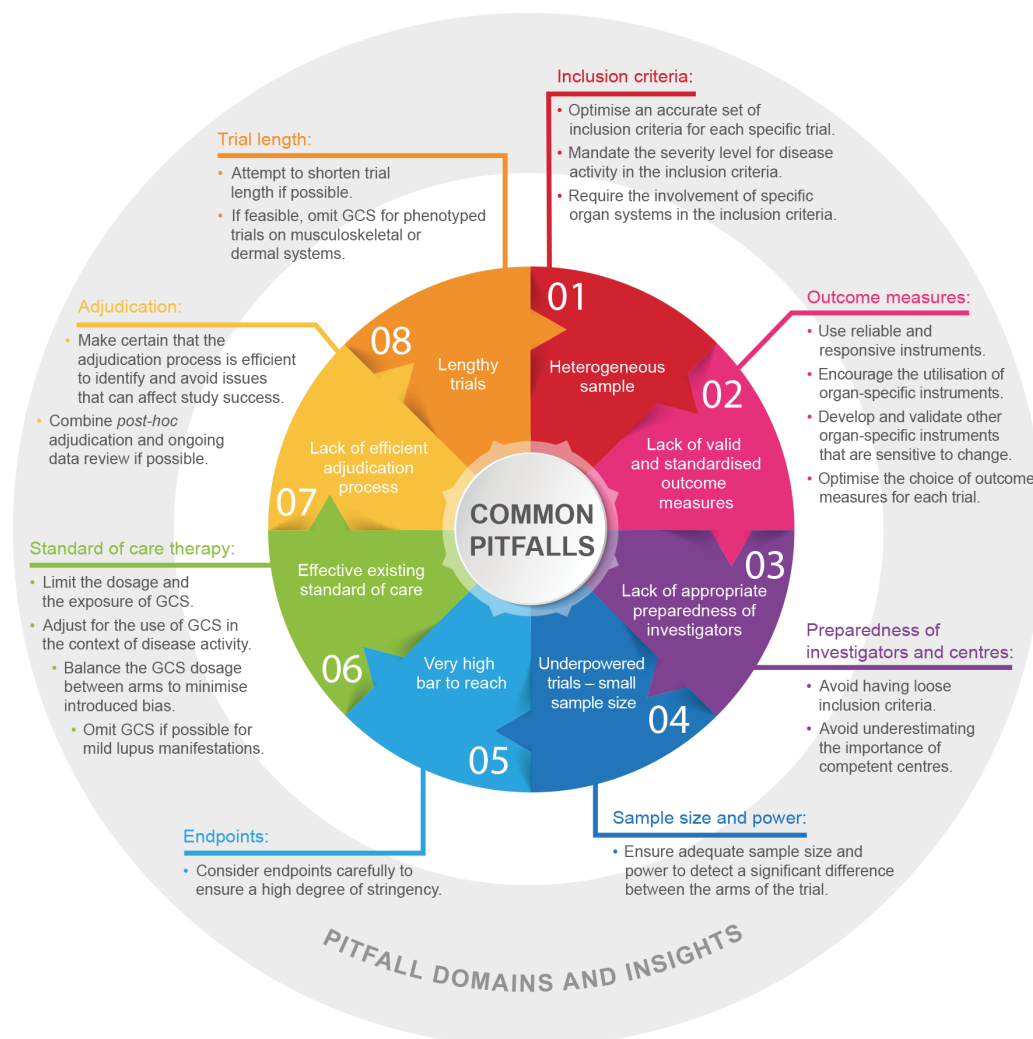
Trial length:

• Attempt to shorten trial length if possible.
• If feasible, omit GCS for phenotyped trials on musculoskeletal or dermal systems.

Inclusion criteria:

• Optimise an accurate set of inclusion criteria for each specific trial.
• Mandate the severity level for disease activity in the inclusion criteria.
• Require the involvement of specific organ systems in the inclusion criteria.

Adjudication:

• Make certain that the adjudication process is efficient to identify and avoid issues that can affect study success.
• Combine post-hoc adjudication and ongoing data review if possible.

Outcome measures:

• Use reliable and responsive instruments.
• Encourage the utilisation of organ-specific instruments.
• Develop and validate other organ-specific instruments that are sensitive to change.
• Optimise the choice of outcome measures for each trial.

01 Heterogeneous sample
02 Lack of valid and standardised outcome measures
03 Lack of appropriate preparedness of investigators
04 Underpowered trials – small sample size
05 Very high bar to reach
06 Effective existing standard of care
07 Lack of efficient adjudication process
08 Lengthy trials

COMMON PITFALLS

Standard of care therapy:

• Limit the dosage and the exposure of GCS.
• Adjust for the use of GCS in the context of disease activity.
• Balance the GCS dosage between arms to minimise introduced bias.
• Omit GCS if possible for mild lupus manifestations.

Preparedness of investigators and centres:

• Avoid having loose inclusion criteria.
• Avoid underestimating the importance of competent centres.

Endpoints:

• Consider endpoints carefully to ensure a high degree of stringency.

Sample size and power:

• Ensure adequate sample size and power to detect a significant difference between the arms of the trial.

PITFALL DOMAINS AND INSIGHTS